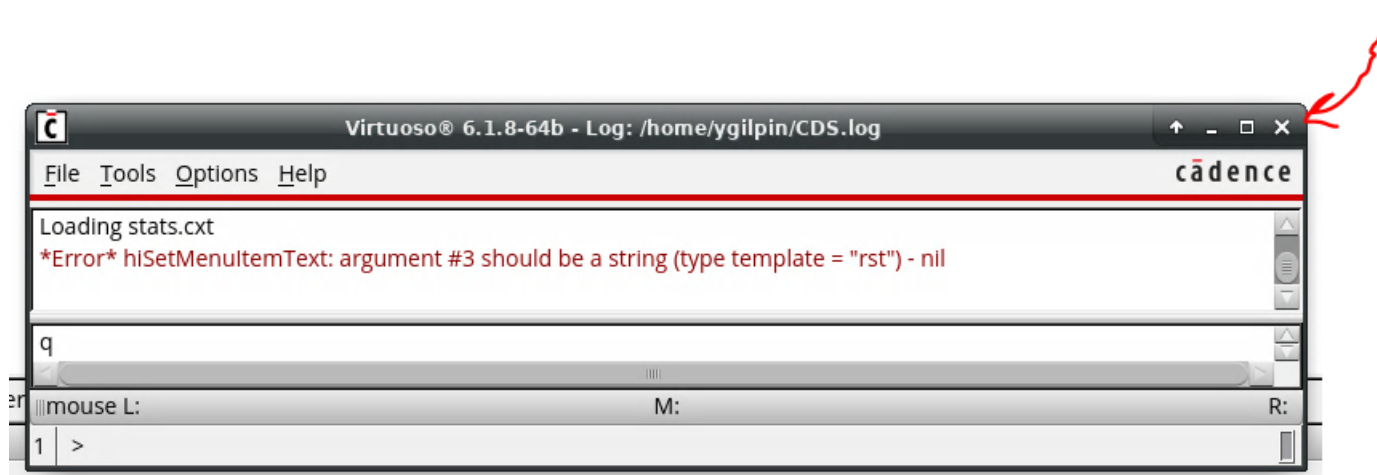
Virtuoso® 6.1.8-64b - Log: /home/ygilpin/CDS.log

File Tools Options Help

cādence

Loading stats.cxt

*Error* hiSetMenuItemText: argument #3 should be a string (type template = "rst") - nil

q

mouse L:

M:

R:

1 >